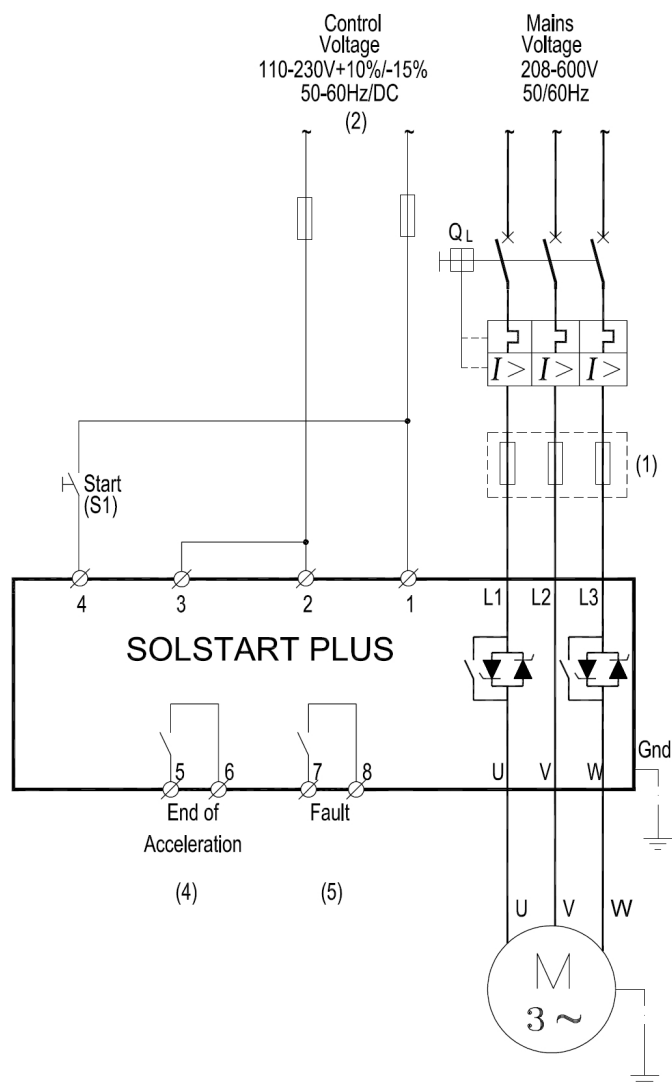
Control Voltage 110-230V+10%/-15% 50-60Hz/DC

(2)

Mains Voltage 208-600V 50/60Hz

~ ~ ~ ~ ~

$Q_L$

$I>$ $I>$ $I>$

(1)

Start (S1)

4 3 2 1

L1 L2 L3

SOLSTART PLUS

5 6 7 8

U V W

Gnd

End of Acceleration

Fault

(4)

(5)

U V W

M

$3\sim$